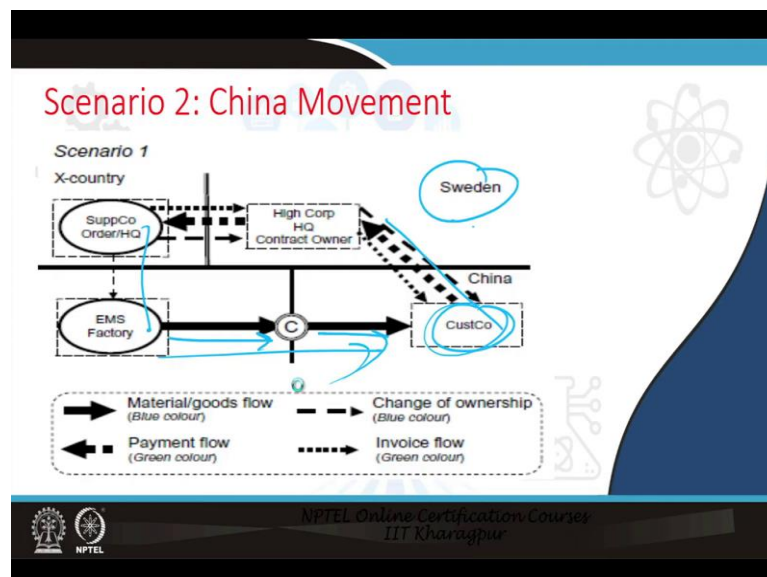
Scenario 2: China Movement

Scenario 1

X-country

Sweden

SuppCo Order/HQ

High Corp HQ Contract Owner

China

EMS Factory

C

CustCo

Material/goods flow (Blue colour)

Change of ownership (Blue colour)

Payment flow (Green colour)

Invoice flow (Green colour)

NPTEL

NPTEL Online Certification Courses
IIT Kharagpur